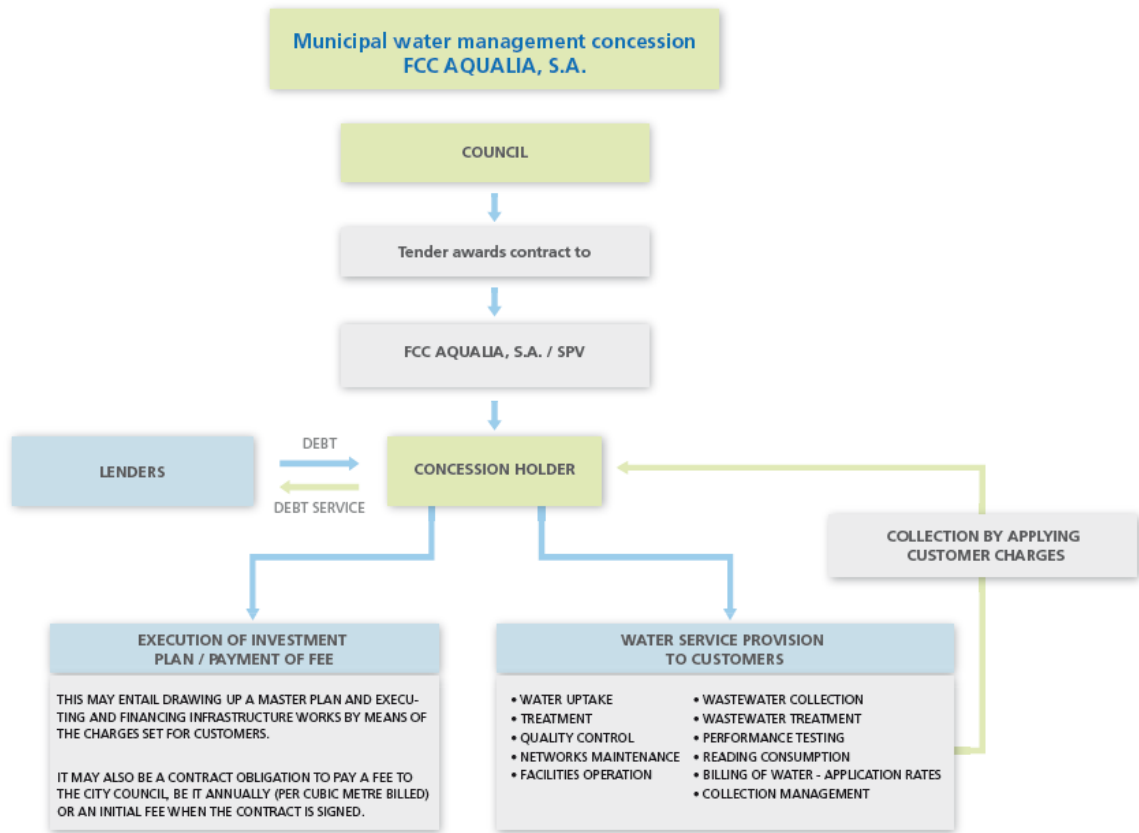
Municipal water management concession
FCC AQUALIA, S.A.

COUNCIL

Tender awards contract to

FCC AQUALIA, S.A. / SPV

LENDERS

DEBT

DEBT SERVICE

CONCESSION HOLDER

COLLECTION BY APPLYING CUSTOMER CHARGES

EXECUTION OF INVESTMENT PLAN / PAYMENT OF FEE

THIS MAY ENTAIL DRAWING UP A MASTER PLAN AND EXECUTING AND FINANCING INFRASTRUCTURE WORKS BY MEANS OF THE CHARGES SET FOR CUSTOMERS.

IT MAY ALSO BE A CONTRACT OBLIGATION TO PAY A FEE TO THE CITY COUNCIL, BE IT ANNUALLY (PER CUBIC METRE BILLED) OR AN INITIAL FEE WHEN THE CONTRACT IS SIGNED.

WATER SERVICE PROVISION TO CUSTOMERS

• WATER UPTAKE
• TREATMENT
• QUALITY CONTROL
• NETWORKS MAINTENANCE
• FACILITIES OPERATION

• WASTEWATER COLLECTION
• WASTEWATER TREATMENT
• PERFORMANCE TESTING
• READING CONSUMPTION
• BILLING OF WATER - APPLICATION RATES
• COLLECTION MANAGEMENT